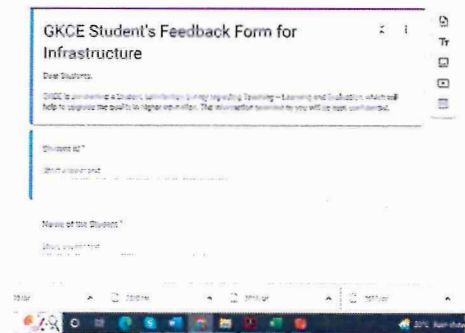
GKCE Student's Feedback Form for Infrastructure

Dear Students,

GKCE is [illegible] a Student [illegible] regarding Teaching – Learning and Evaluation which will help to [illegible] the quality in higher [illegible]. The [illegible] to you will be kept confidential.

Student Id *

Short answer text

Name of the Student *

Short answer text